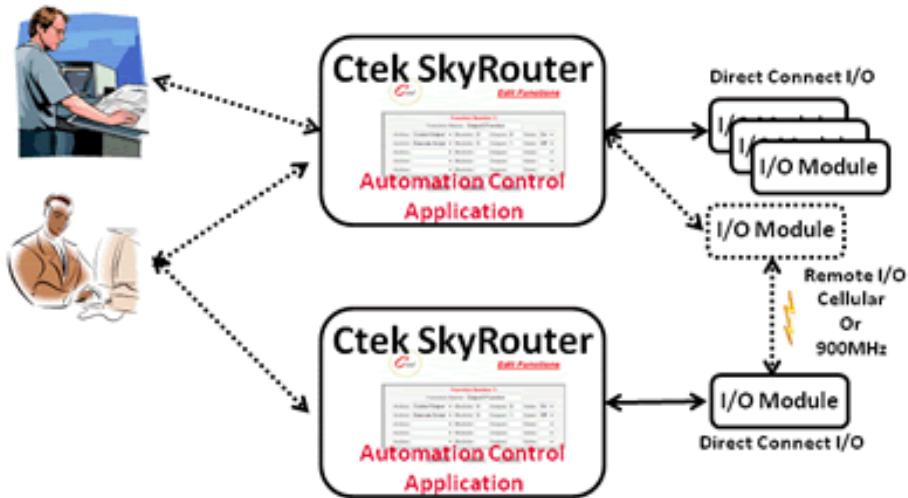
Ctek SkyRouter

Edit Functions

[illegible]

Automation Control Application

Direct Connect I/O

I/O Module

I/O Module

Remote I/O Cellular Or 900MHz

Ctek SkyRouter

Edit Functions

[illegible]

Automation Control Application

I/O Module

Direct Connect I/O